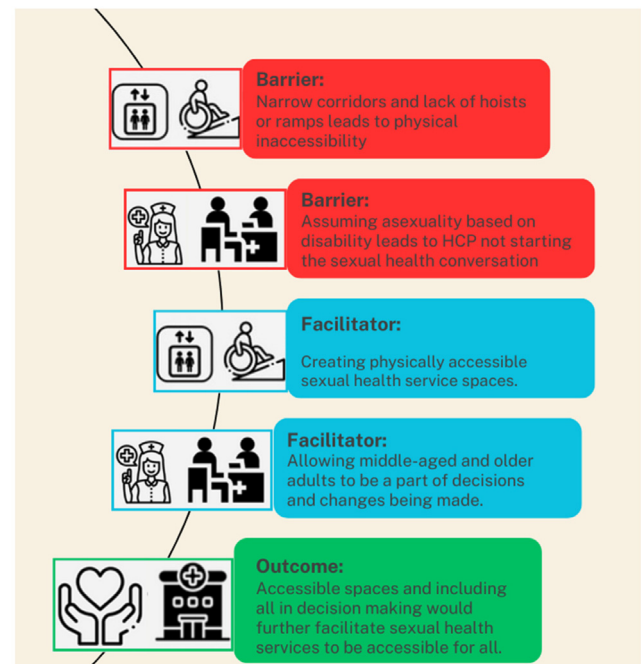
Barrier:
Narrow corridors and lack of hoists or ramps leads to physical inaccessibility

Barrier:
Assuming asexuality based on disability leads to HCP not starting the sexual health conversation

Facilitator:
Creating physically accessible sexual health service spaces.

Facilitator:
Allowing middle-aged and older adults to be a part of decisions and changes being made.

Outcome:
Accessible spaces and including all in decision making would further facilitate sexual health services to be accessible for all.